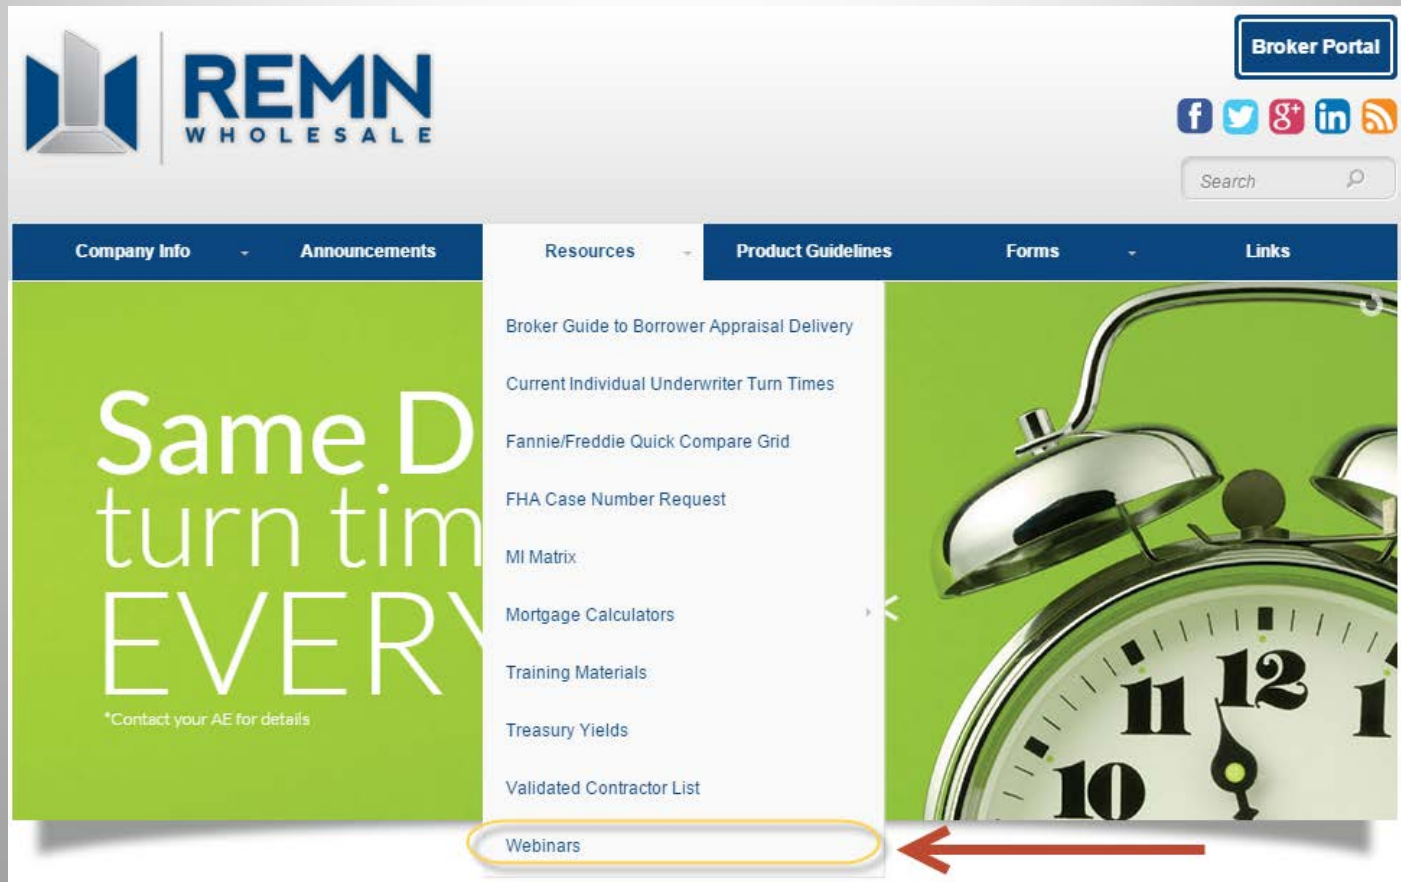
REMN
WHOLESALE

Broker Portal

Search

Company Info Announcements Resources Product Guidelines Forms Links

Broker Guide to Borrower Appraisal Delivery
Current Individual Underwriter Turn Times
Fannie/Freddie Quick Compare Grid
FHA Case Number Request
MI Matrix
Mortgage Calculators
Training Materials
Treasury Yields
Validated Contractor List
Webinars

Same D
turn tim
EVERY

*Contact your AE for details

11 12 1
10